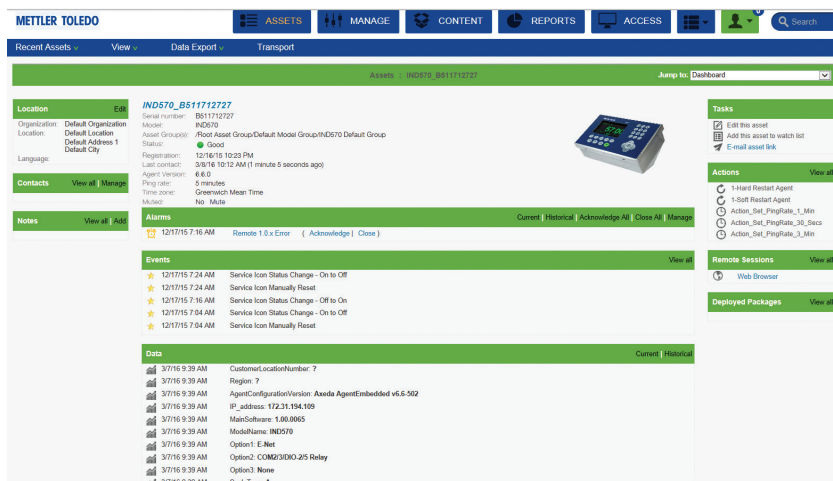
METTLER TOLEDO

ASSETS | MANAGE | CONTENT | REPORTS | ACCESS | 0 | Search

Recent Assets ∨ | View ∨ | Data Export ∨ | Transport

Assets : IND570_B511717227

Jump to: Dashboard

Location Edit

Organization: Default Organization
Location: Default Location
Default Address 1
Default City
Language:

Contacts View all | Manage

Notes View all | Add

IND570_B511717227

Serial number: B511717227
Model: IND570
Asset Group(s): /Root Asset Group/Default Model Group/IND570 Default Group
Status: Good
Registration: 12/16/15 10:23 PM
Last contact: 3/8/16 10:12 AM (1 minute 5 seconds ago)
Agent Version: 6.6.0
Ping rate: 5 minutes
Time zone: Greenwich Mean Time
Muted: No Mute

Alarms Current | Historical | Acknowledge All | Close All | Manage

12/17/15 7:16 AM Remote 1.0.x Error ( Acknowledge | Close )

Events View all

12/17/15 7:24 AM Service Icon Status Change - On to Off
12/17/15 7:24 AM Service Icon Manually Reset
12/17/15 7:16 AM Service Icon Status Change - Off to On
12/17/15 7:04 AM Service Icon Status Change - On to Off
12/17/15 7:04 AM Service Icon Manually Reset

Data Current | Historical

3/7/16 9:39 AM CustomerLocationNumber: ?
3/7/16 9:39 AM Region: ?
3/7/16 9:39 AM AgentConfigurationVersion: Axeda AgentEmbedded v6.6-502
3/7/16 9:39 AM IP_address: 172.31.194.109
3/7/16 9:39 AM MainSoftware: 1.00.0065
3/7/16 9:39 AM ModelName: IND570
3/7/16 9:39 AM Option1: E-Net
3/7/16 9:39 AM Option2: COM2/3/DIO-2/5 Relay
3/7/16 9:39 AM Option3: None
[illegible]

Tasks

Edit this asset
Add this asset to watch list
E-mail asset link

Actions View all

1-Hard Restart Agent
1-Soft Restart Agent
Action_Set_PingRate_1_Min
Action_Set_PingRate_30_Secs
Action_Set_PingRate_3_Min

Remote Sessions View all

Web Browser

Deployed Packages View all